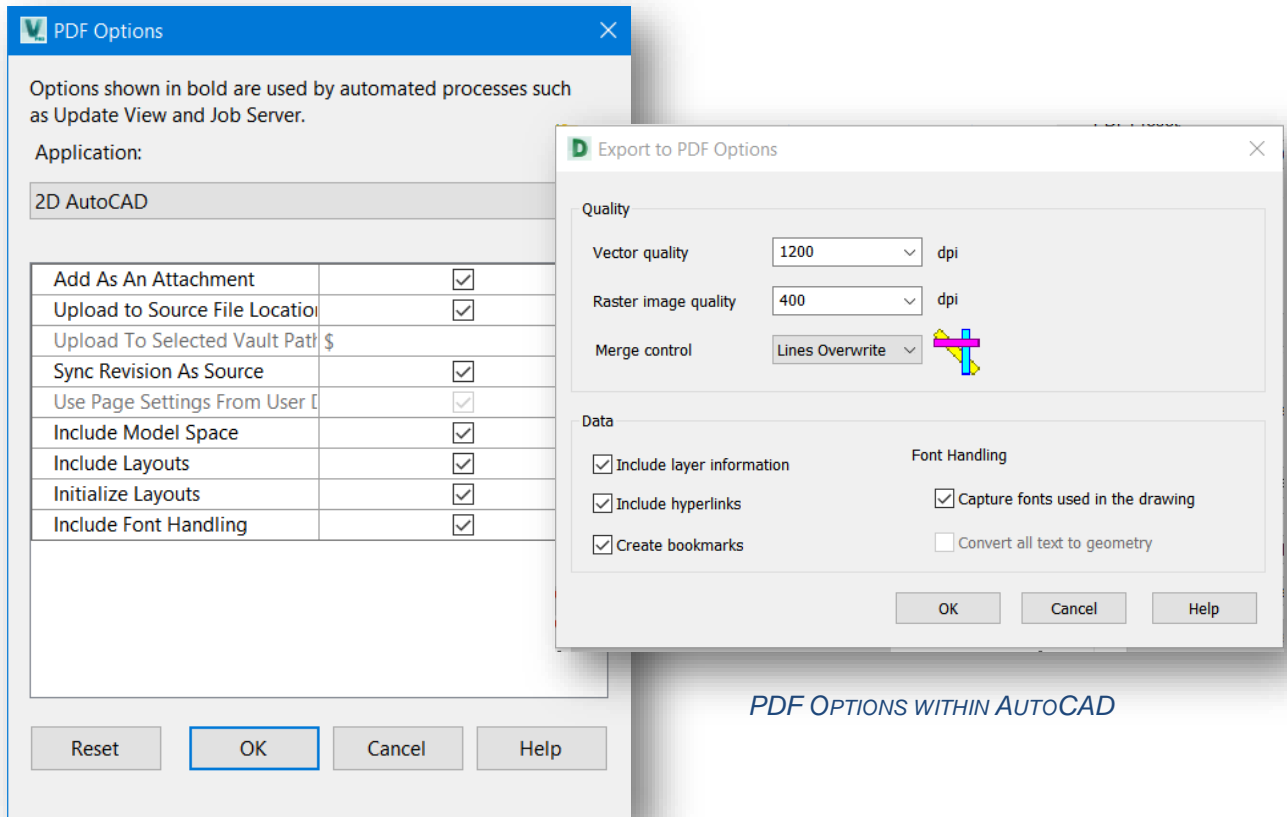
PDF Options

Options shown in bold are used by automated processes such as Update View and Job Server.

Application:

2D AutoCAD

| Add As An Attachment | |
|---|---|
| Upload to Source File Locatio | |
| Upload To Selected Vault Path | $ |
| Sync Revision As Source | |
| Use Page Settings From User D | |
| Include Model Space | |
| Include Layouts | |
| Initialize Layouts | |
| Include Font Handling | |

Reset OK Cancel Help

Export to PDF Options

Quality

Vector quality 1200 dpi

Raster image quality 400 dpi

Merge control Lines Overwrite

Data

Include layer information

Include hyperlinks

Create bookmarks

Font Handling

Capture fonts used in the drawing

Convert all text to geometry

OK Cancel Help

PDF OPTIONS WITHIN AUTOCAD